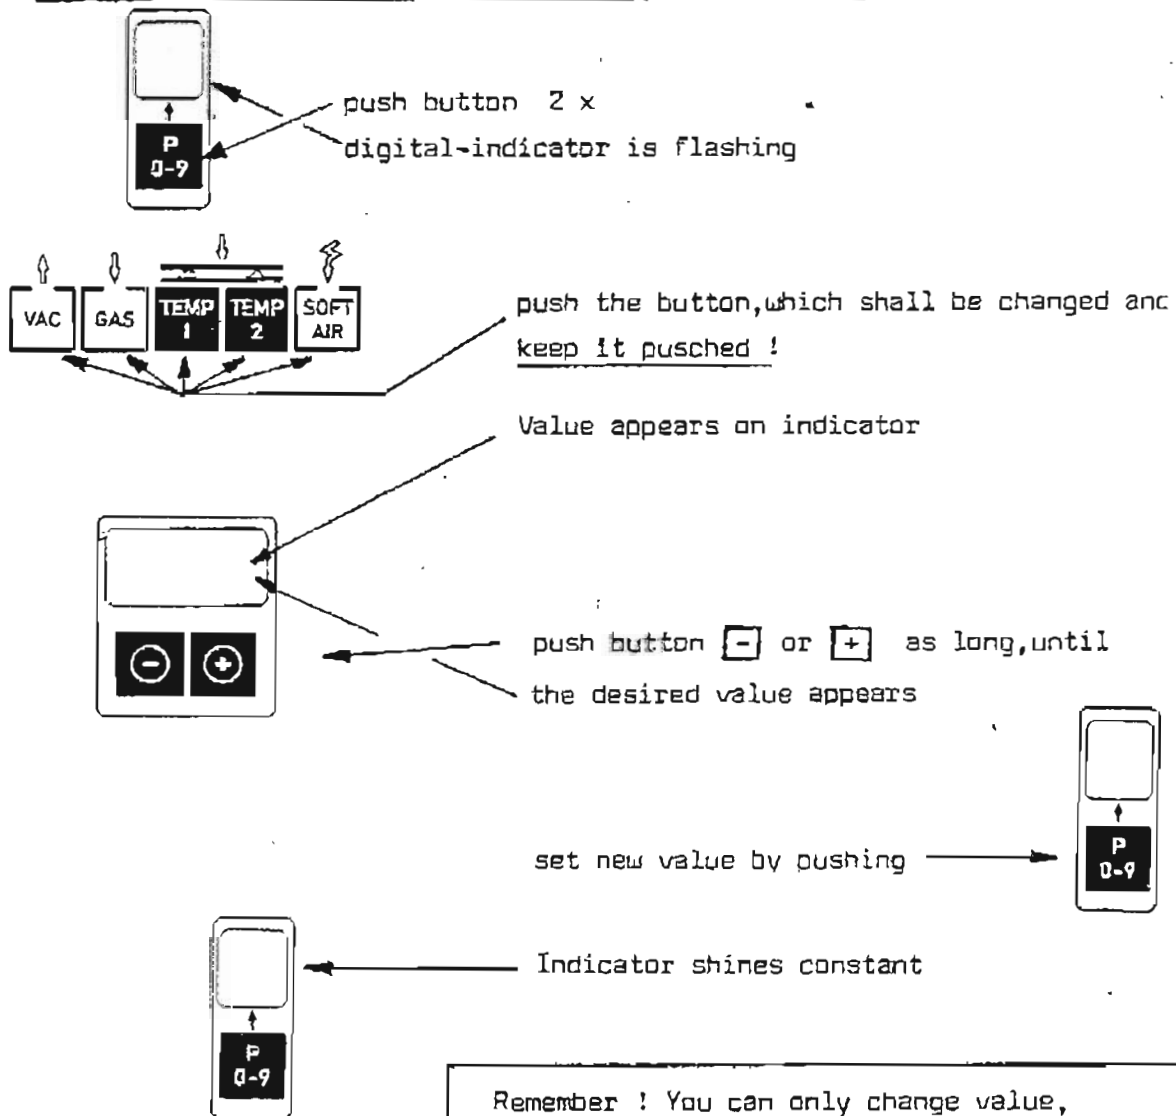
P
0-9

push button 2 x
digital-indicator is flashing

VAC GAS TEMP 1 TEMP 2 SOFT AIR

push the button,which shall be changed anc
keep it pusched !

Value appears on indicator

push button [-] or [+] as long,until
the desired value appears

set new value by pushing

P
0-9

Indicator shines constant

P
0-9

Remember ! You can only change value,